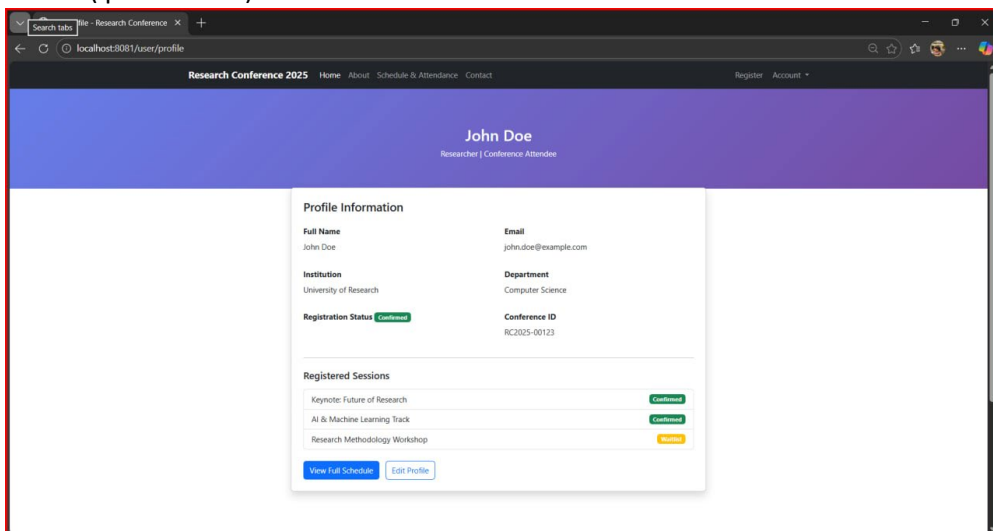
Search tabs
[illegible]file - Research Conference ×
localhost:8081/user/profile

Research Conference 2025 Home About Schedule & Attendance Contact
Register Account ▾

John Doe
Researcher | Conference Attendee

Profile Information

Full Name
John Doe

Email
john.doe@example.com

Institution
University of Research

Department
Computer Science

Registration Status Confirmed

Conference ID
RC2025-00123

Registered Sessions

Keynote: Future of Research Confirmed
AI & Machine Learning Track Confirmed
Research Methodology Workshop Waitlist

View Full Schedule Edit Profile